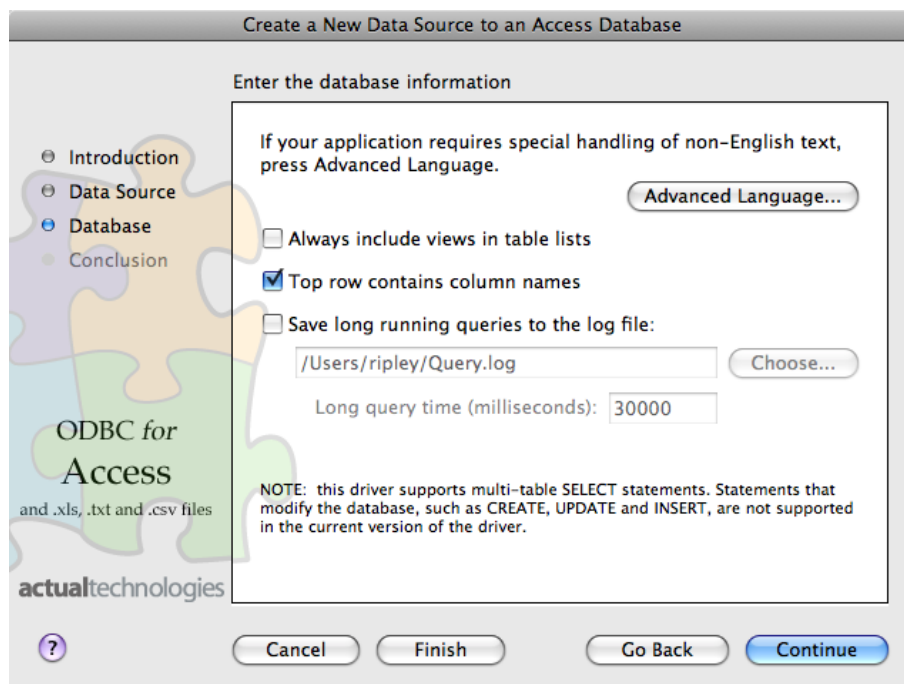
Create a New Data Source to an Access Database

Introduction
Data Source
Database
Conclusion

ODBC *for* Access
and .xls, .txt and .csv files

actualtechnologies

Enter the database information

If your application requires special handling of non-English text, press Advanced Language.

Advanced Language...

Always include views in table lists

Top row contains column names

Save long running queries to the log file:

/Users/ripley/Query.log

Choose...

Long query time (milliseconds): 30000

NOTE: this driver supports multi-table SELECT statements. Statements that modify the database, such as CREATE, UPDATE and INSERT, are not supported in the current version of the driver.

?

Cancel

Finish

Go Back

Continue